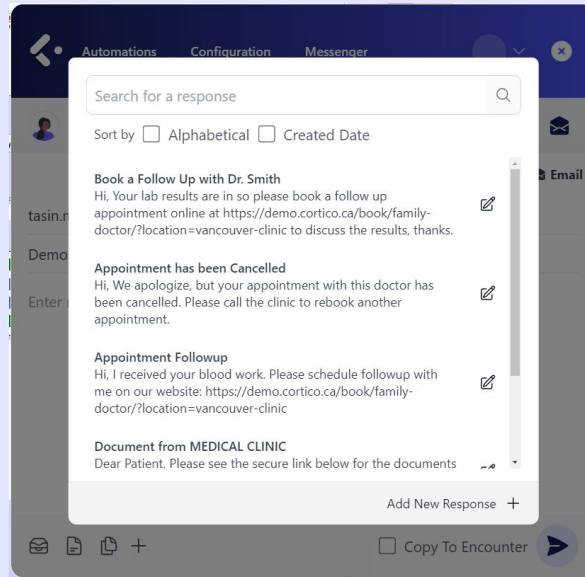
Automations Configuration Messenger

Search for a response

Sort by Alphabetical Created Date

Email

tasin.n

Demo

Enter

Book a Follow Up with Dr. Smith
Hi, Your lab results are in so please book a follow up appointment online at https://demo.cortico.ca/book/family-doctor/?location=vancouver-clinic to discuss the results, thanks.

Appointment has been Cancelled
Hi, We apologize, but your appointment with this doctor has been cancelled. Please call the clinic to rebook another appointment.

Appointment Followup
Hi, I received your blood work. Please schedule followup with me on our website: https://demo.cortico.ca/book/family-doctor/?location=vancouver-clinic

Document from MEDICAL CLINIC
Dear Patient, Please see the secure link below for the documents

Add New Response +

Copy To Encounter